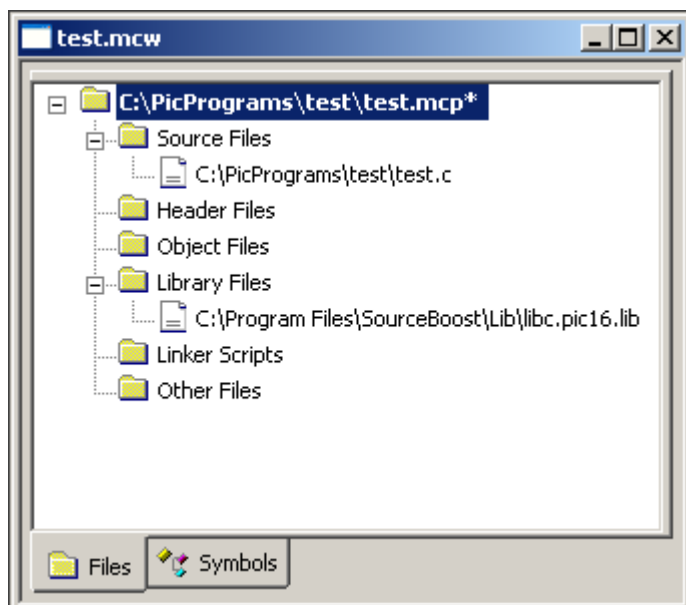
test.mcw

C:\PicPrograms\test\test.mcp*
Source Files
C:\PicPrograms\test\test.c
Header Files
Object Files
Library Files
C:\Program Files\SourceBoost\Lib\libc.pic16.lib
Linker Scripts
Other Files

Files
Symbols